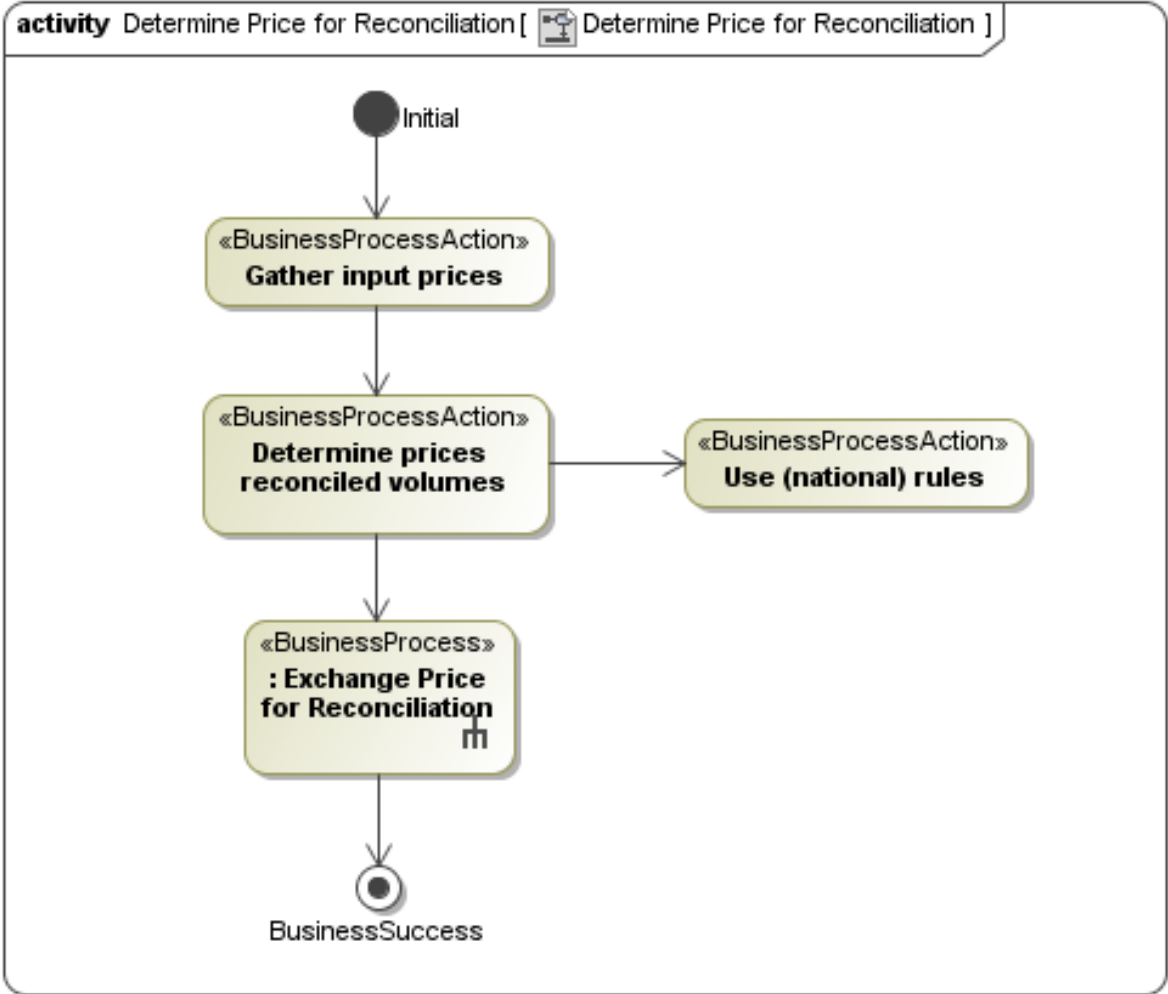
activity Determine Price for Reconciliation [ Determine Price for Reconciliation ]

Initial

«BusinessProcessAction»
Gather input prices

«BusinessProcessAction»
Determine prices reconciled volumes

«BusinessProcessAction»
Use (national) rules

«BusinessProcess»
: Exchange Price for Reconciliation

BusinessSuccess